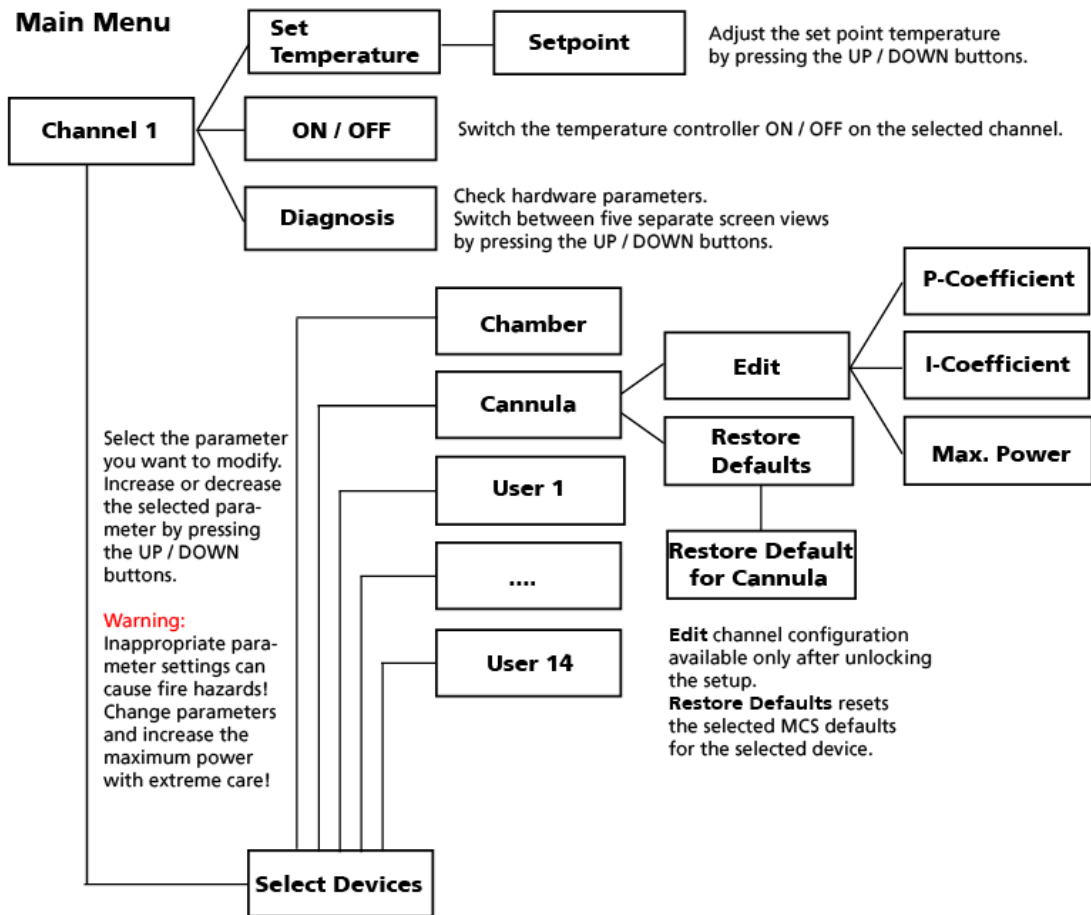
Main Menu

Channel 1

Set Temperature

Setpoint

Adjust the set point temperature by pressing the UP / DOWN buttons.

ON / OFF

Switch the temperature controller ON / OFF on the selected channel.

Diagnosis

Check hardware parameters.
Switch between five separate screen views by pressing the UP / DOWN buttons.

Chamber

Cannula

Edit

P-Coefficient

I-Coefficient

Max. Power

Restore Defaults

Restore Default for Cannula

User 1

....

User 14

Select the parameter you want to modify. Increase or decrease the selected parameter by pressing the UP / DOWN buttons.

Warning:
Inappropriate parameter settings can cause fire hazards! Change parameters and increase the maximum power with extreme care!

Edit channel configuration available only after unlocking the setup.
Restore Defaults resets the selected MCS defaults for the selected device.

Select Devices